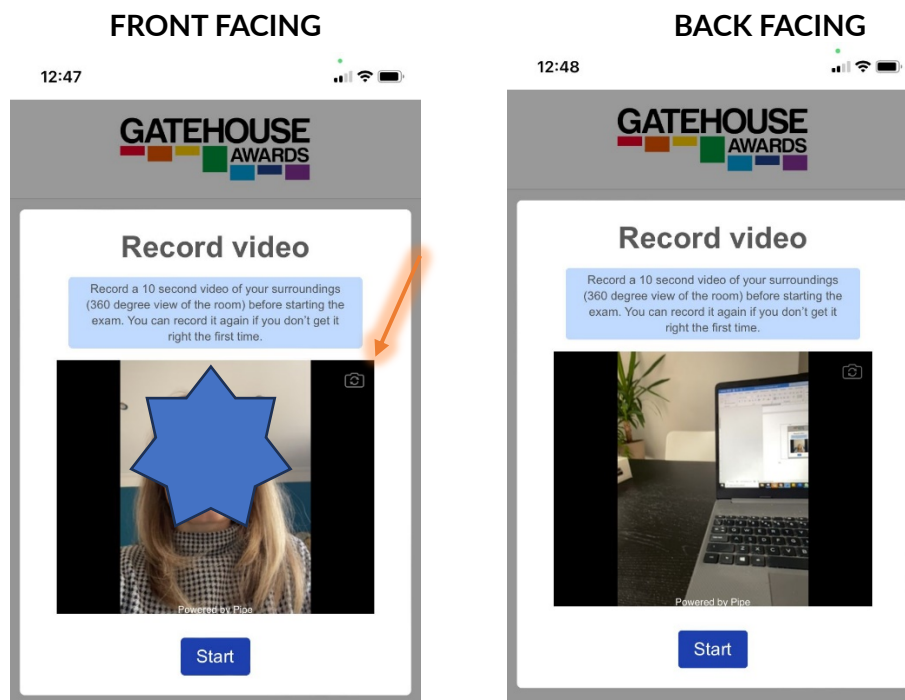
FRONT FACING

12:47

GATEHOUSE AWARDS

Record video

Record a 10 second video of your surroundings (360 degree view of the room) before starting the exam. You can record it again if you don't get it right the first time.

Powered by Pipe

Start

BACK FACING

12:48

GATEHOUSE AWARDS

Record video

Record a 10 second video of your surroundings (360 degree view of the room) before starting the exam. You can record it again if you don't get it right the first time.

Powered by Pipe

Start